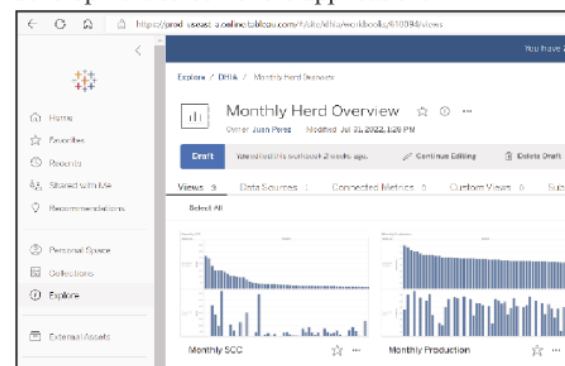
https://prod-useast-a.online.tableau.com/#/site/dhia/workbooks/610094/views

You have 2

Home
Favorites
Recents
Shared with Me
Recommendations

Personal Space
Collections
Explore

External Assets

Explore / DHIA / Monthly Herd Overview

Monthly Herd Overview
Owner Juan Perez Modified Jul 21, 2022, 1:26 PM

Draft
You edited this workbook 2 weeks ago.
Continue Editing
Delete Draft

Views 3
Data Sources 1
Connected Metrics 0
Custom Views 0
Sub

Select All

Monthly SCC
Monthly Production